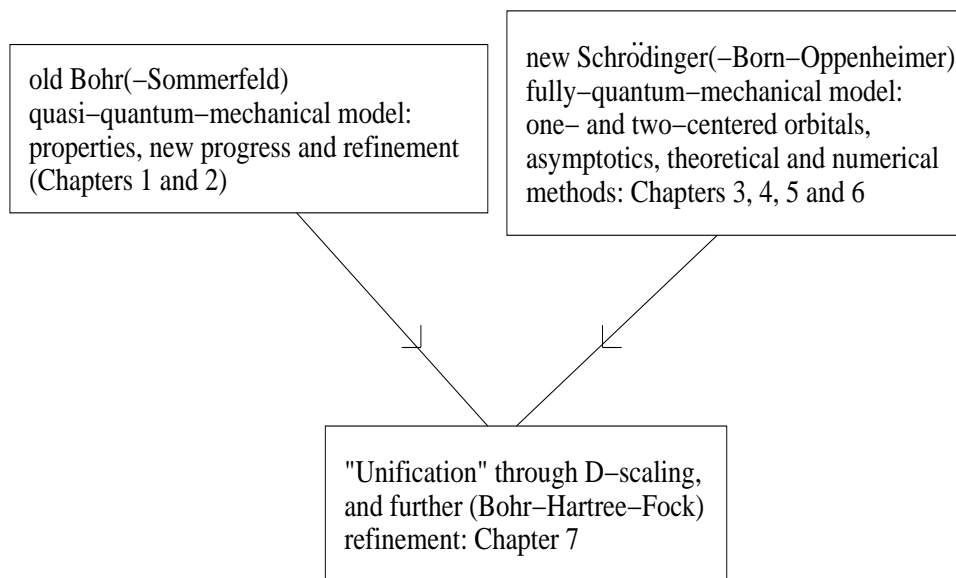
old Bohr(−Sommerfeld) quasi−quantum−mechanical model: properties, new progress and refinement (Chapters 1 and 2)

new Schrödinger(−Born−Oppenheimer) fully−quantum−mechanical model: one− and two−centered orbitals, asymptotics, theoretical and numerical methods: Chapters 3, 4, 5 and 6

"Unification" through D−scaling, and further (Bohr−Hartree−Fock) refinement: Chapter 7